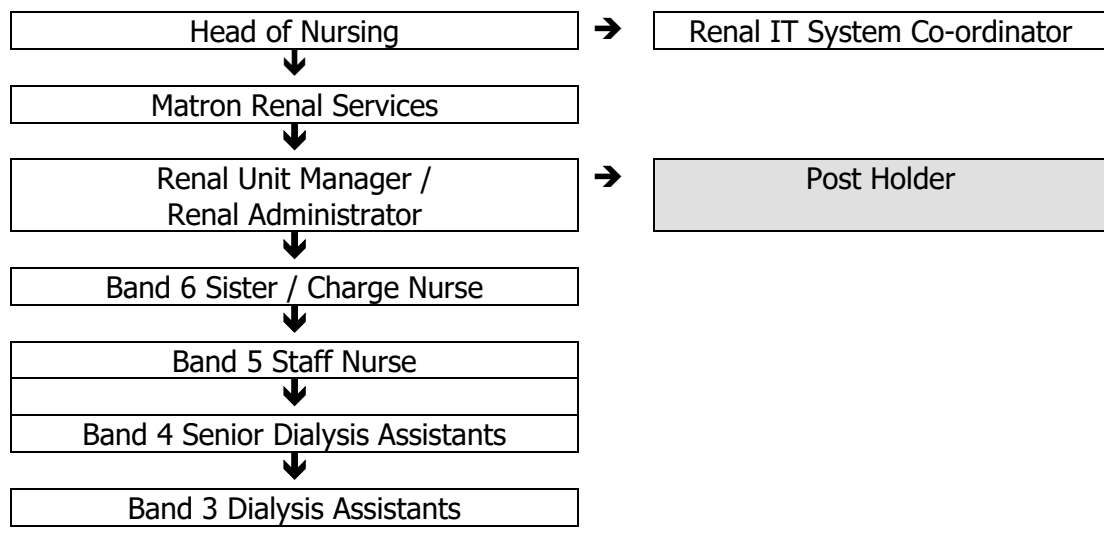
Head of Nursing

Renal IT System Co-ordinator

Matron Renal Services

Renal Unit Manager / Renal Administrator

Post Holder

Band 6 Sister / Charge Nurse

Band 5 Staff Nurse

Band 4 Senior Dialysis Assistants

Band 3 Dialysis Assistants